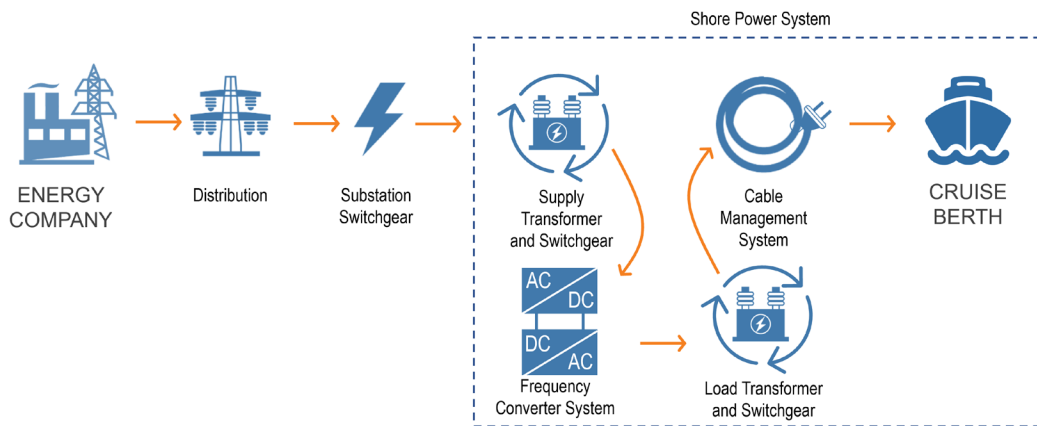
Shore Power System

ENERGY COMPANY

Distribution

Substation Switchgear

Supply Transformer and Switchgear

AC DC

DC AC

Frequency Converter System

Load Transformer and Switchgear

Cable Management System

CRUISE BERTH